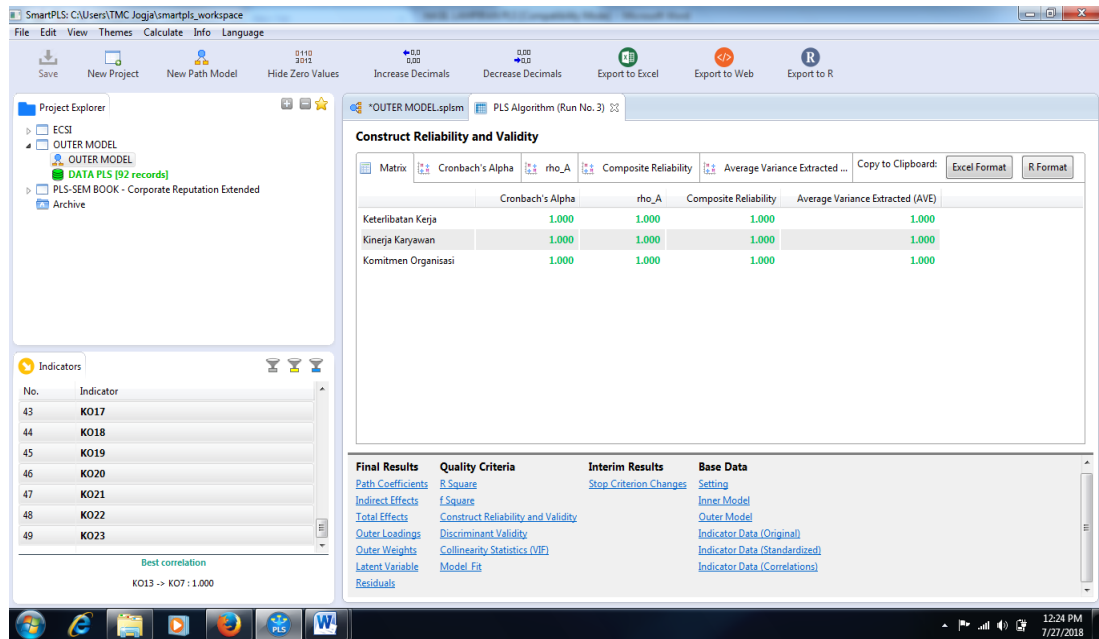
SmartPLS: C:\Users\TMC Jogja\smartpls_workspace

File Edit View Themes Calculate Info Language

Save New Project New Path Model Hide Zero Values Increase Decimals Decrease Decimals Export to Excel Export to Web Export to R

Project Explorer

ECSI
OUTER MODEL
OUTER MODEL
DATA PLS [92 records]
PLS-SEM BOOK - Corporate Reputation Extended
Archive

*OUTER MODEL.splsm PLS Algorithm (Run No. 3)

Construct Reliability and Validity

Matrix Cronbach's Alpha rho_A Composite Reliability Average Variance Extracted ... Copy to Clipboard: Excel Format R Format

| | Cronbach's Alpha | rho_A | Composite Reliability | Average Variance Extracted (AVE) |
|---|---|---|---|---|
| Keterlibatan Kerja | 1.000 | 1.000 | 1.000 | 1.000 |
| Kinerja Karyawan | 1.000 | 1.000 | 1.000 | 1.000 |
| Komitmen Organisasi | 1.000 | 1.000 | 1.000 | 1.000 |

Indicators

| No. | Indicator |
|---|---|
| 43 | KO17 |
| 44 | KO18 |
| 45 | KO19 |
| 46 | KO20 |
| 47 | KO21 |
| 48 | KO22 |
| 49 | KO23 |

Best correlation
KO13 -> KO7 : 1.000

Final Results
Path Coefficients
Indirect Effects
Total Effects
Outer Loadings
Outer Weights
Latent Variable
Residuals

Quality Criteria
R Square
f Square
Construct Reliability and Validity
Discriminant Validity
Collinearity Statistics (VIF)
Model_Fit

Interim Results
Stop Criterion Changes

Base Data
Setting
Inner Model
Outer Model
Indicator Data (Original)
Indicator Data (Standardized)
Indicator Data (Correlations)

12:24 PM
7/27/2018